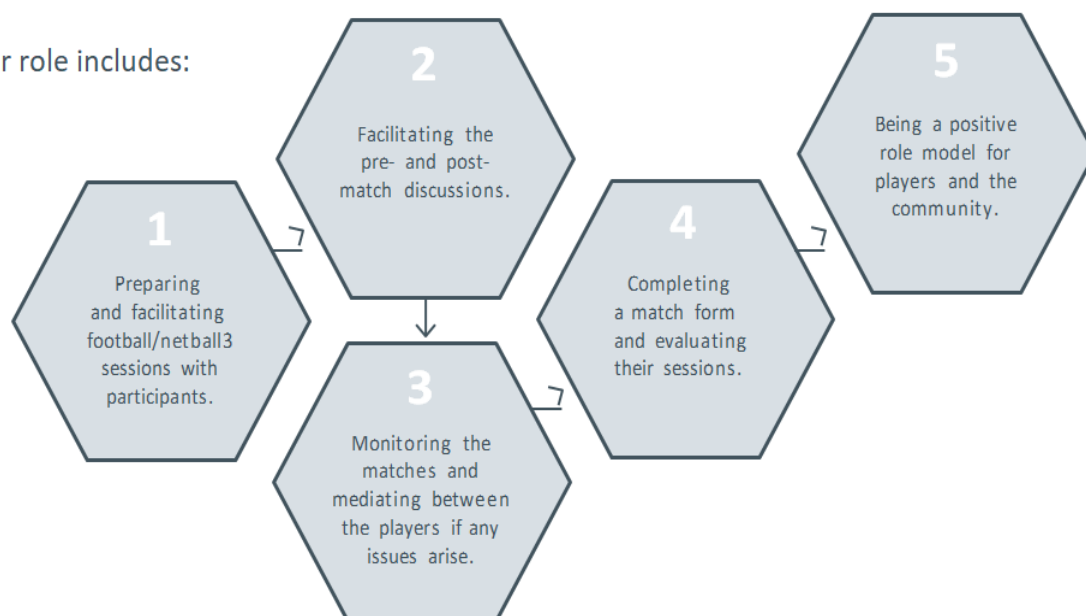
r role includes:

1

Preparing and facilitating football/netball3 sessions with participants.

2

Facilitating the pre- and post-match discussions.

3

Monitoring the matches and mediating between the players if any issues arise.

4

Completing a match form and evaluating their sessions.

5

Being a positive role model for players and the community.